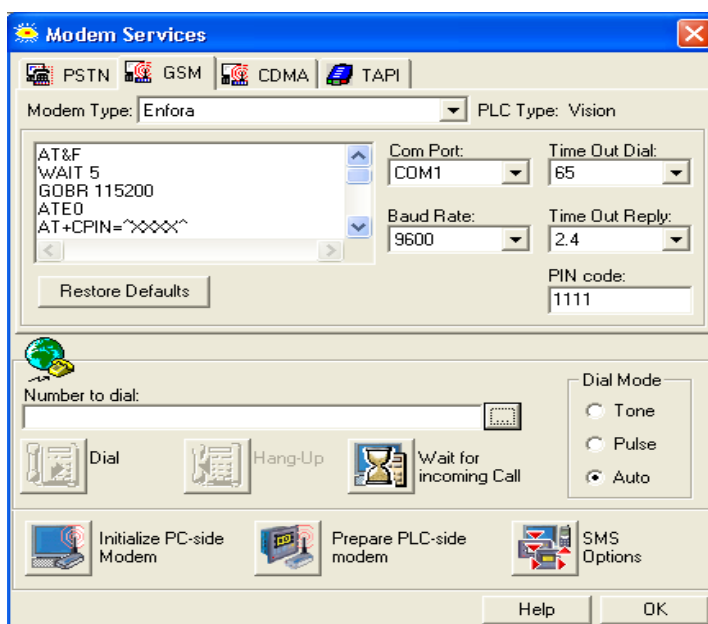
Modem Services

PSTN GSM CDMA TAPI

Modem Type: Enfora PLC Type: Vision

AT&F
WAIT 5
GOBR 115200
ATE0
AT+CPIN=^XXXX^

Com Port: COM1
Time Out Dial: 65
Baud Rate: 9600
Time Out Reply: 2.4
PIN code: 1111

Restore Defaults

Number to dial:

Dial Mode
Tone
Pulse
Auto

Dial
Hang-Up
Wait for incoming Call

Initialize PC-side Modem
Prepare PLC-side modem
SMS Options

Help
OK